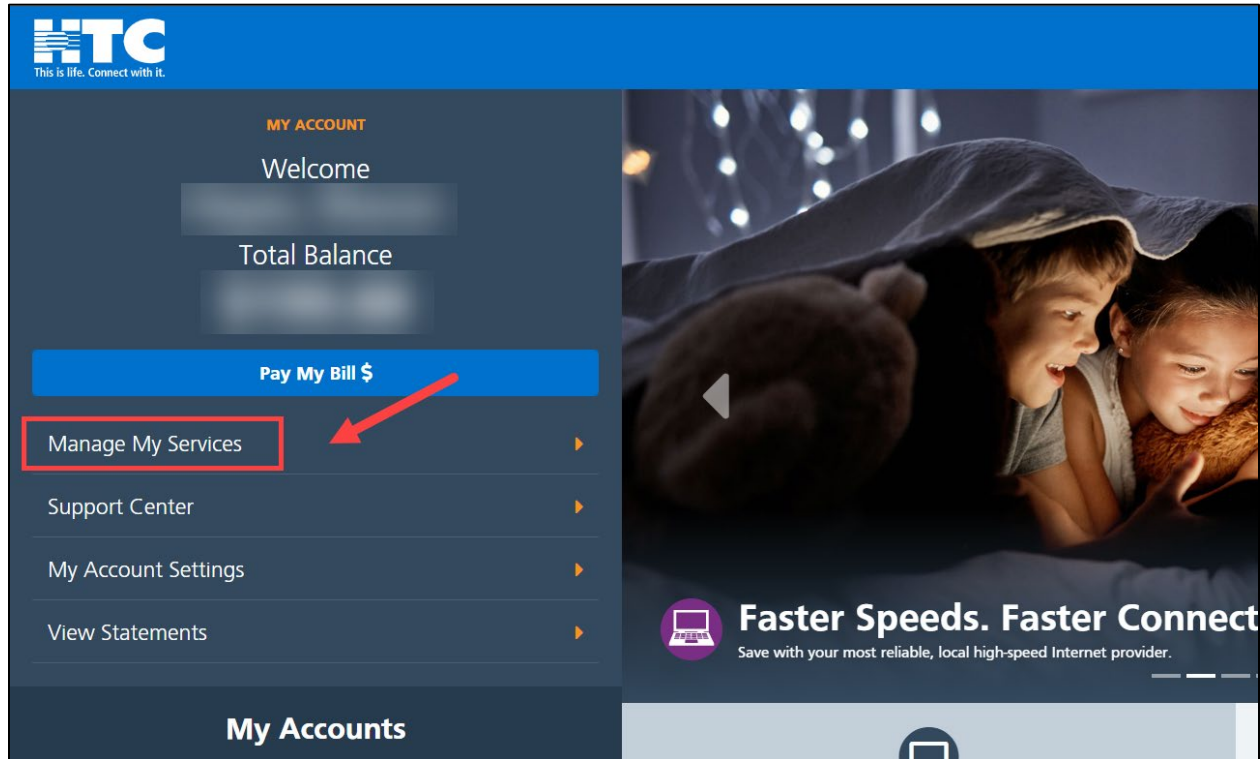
HTC
This is life. Connect with it.

MY ACCOUNT

Welcome

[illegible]

Total Balance

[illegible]

Pay My Bill $

Manage My Services

Support Center

My Account Settings

View Statements

My Accounts

Faster Speeds. Faster Connect

Save with your most reliable, local high-speed Internet provider.